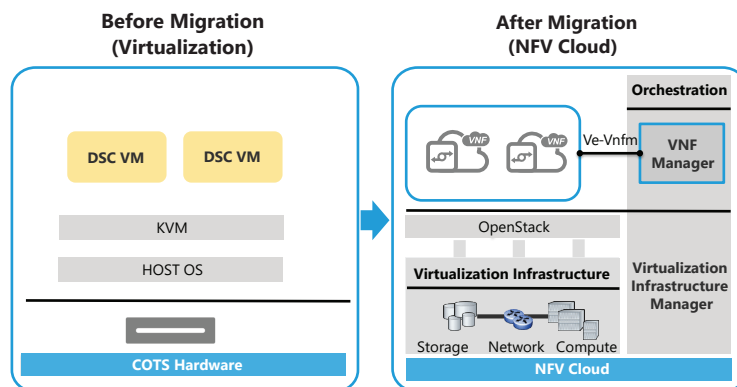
Before Migration
(Virtualization)

DSC VM

DSC VM

KVM

HOST OS

COTS Hardware

After Migration
(NFV Cloud)

Orchestration

VNF

VNF

Ve-Vnfm

VNF Manager

OpenStack

Virtualization Infrastructure

Virtualization Infrastructure Manager

Storage

Network

Compute

NFV Cloud